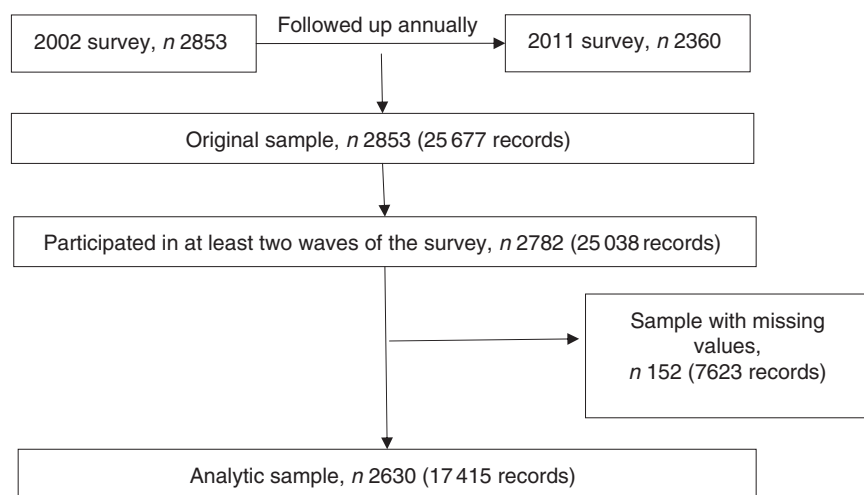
2002 survey, $n$ 2853

Followed up annually

2011 survey, $n$ 2360

Original sample, $n$ 2853 (25 677 records)

Participated in at least two waves of the survey, $n$ 2782 (25 038 records)

Sample with missing values, $n$ 152 (7623 records)

Analytic sample, $n$ 2630 (17 415 records)